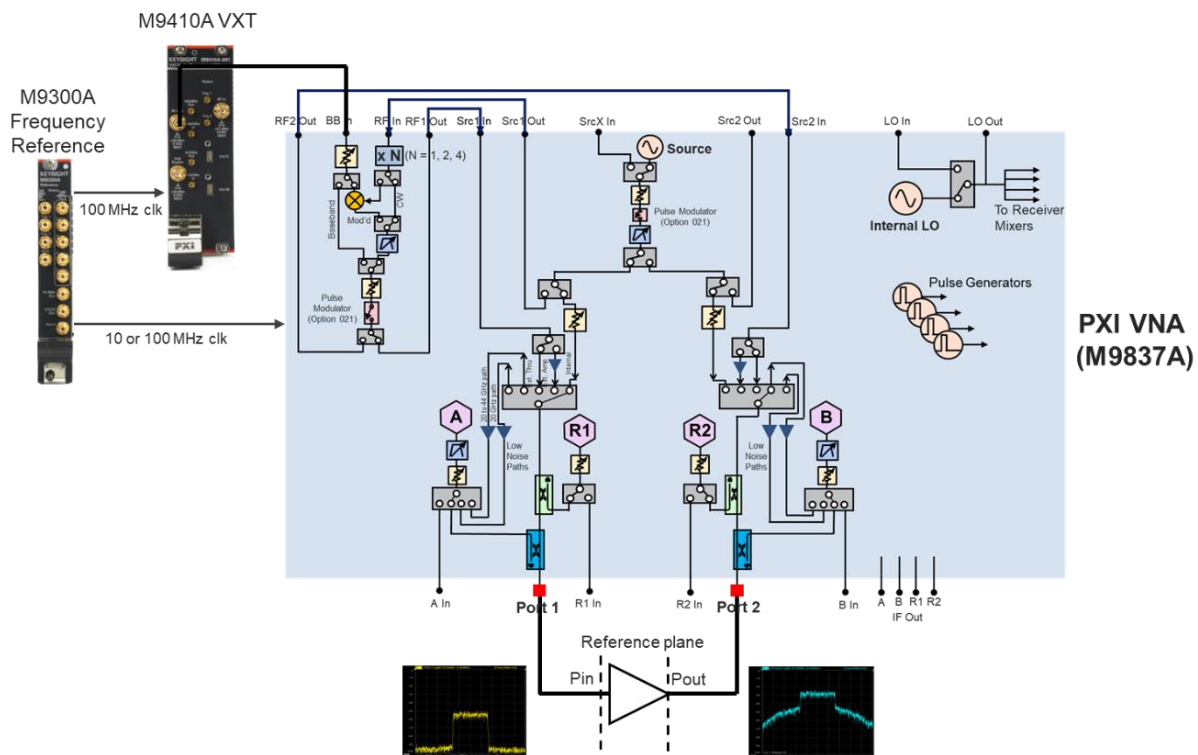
M9410A VXT

M9300A Frequency Reference

100 MHz clk

10 or 100 MHz clk

RF2 Out BB In RF In RF1 Out Src1 In Src1 Out SrcX In Src2 Out Src2 In LO In LO Out

x N (N = 1, 2, 4)

Baseband

Mod'd

CW

Pulse Modulator (Option 021)

Source

Pulse Modulator (Option 021)

Internal LO

To Receiver Mixers

Pulse Generators

PXI VNA (M9837A)

Ext. Thru

Amp

Internal

20 to 44 GHz path

20 GHz path

A

R1

R2

B

Low Noise Paths

Low Noise Paths

A In

Port 1

R1 In

R2 In

Port 2

B In

A B R1 R2
IF Out

Reference plane

Pin

Pout